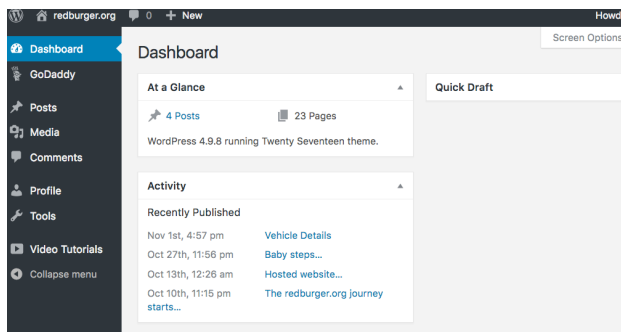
redburger.org 0 + New Howd

Dashboard
GoDaddy
Posts
Media
Comments
Profile
Tools
Video Tutorials
Collapse menu

Dashboard

Screen Options

At a Glance

4 Posts 23 Pages

WordPress 4.9.8 running Twenty Seventeen theme.

Quick Draft

Activity

Recently Published

Nov 1st, 4:57 pm Vehicle Details
Oct 27th, 11:56 pm Baby steps...
Oct 13th, 12:26 am Hosted website...
Oct 10th, 11:15 pm The redburger.org journey starts...